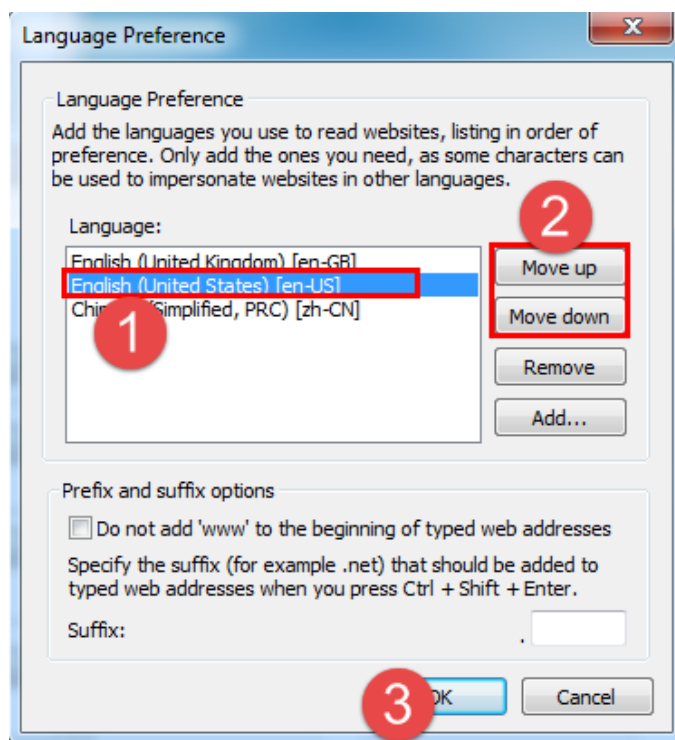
Language Preference

Language Preference

Add the languages you use to read websites, listing in order of preference. Only add the ones you need, as some characters can be used to impersonate websites in other languages.

Language:

English (United Kingdom) [en-GB]
English (United States) [en-US]
Chi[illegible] (Simplified, PRC) [zh-CN]

1

2

Move up

Move down

Remove

Add...

Prefix and suffix options

Do not add 'www' to the beginning of typed web addresses

Specify the suffix (for example .net) that should be added to typed web addresses when you press Ctrl + Shift + Enter.

Suffix: .

3

OK

Cancel